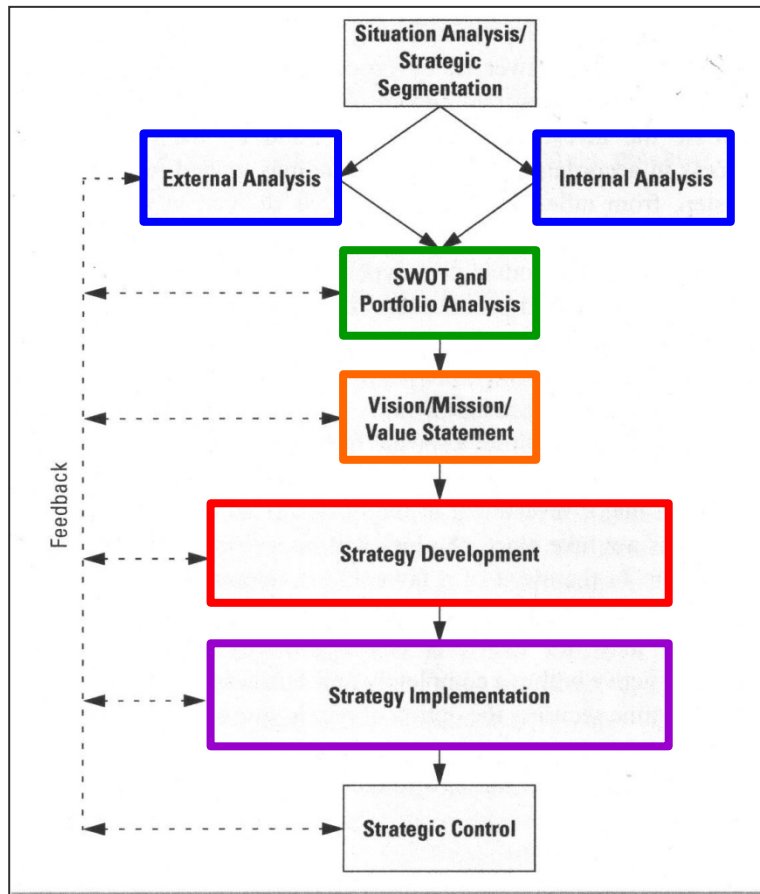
Situation Analysis/ Strategic Segmentation

External Analysis

Internal Analysis

SWOT and Portfolio Analysis

Vision/Mission/ Value Statement

Feedback

Strategy Development

Strategy Implementation

Strategic Control